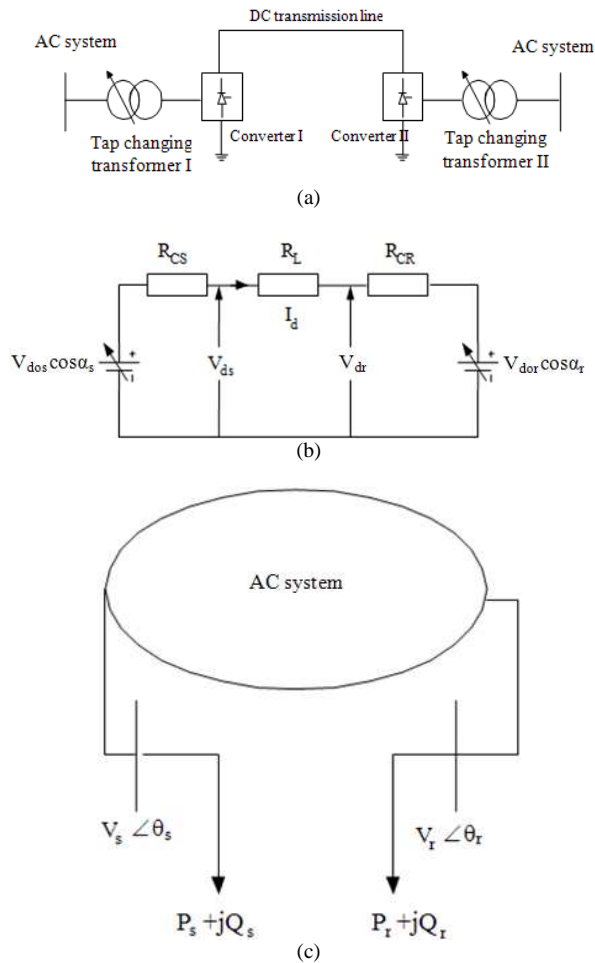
DC transmission line

AC system

AC system

Tap changing transformer I

Converter I

Converter II

Tap changing transformer II

(a)

$R_{CS}$

$R_L$

$R_{CR}$

$I_d$

$V_{dos}\cos\alpha_s$

$V_{ds}$

$V_{dr}$

$V_{dor}\cos\alpha_r$

(b)

AC system

$V_s \angle\theta_s$

$V_r \angle\theta_r$

$P_s + jQ_s$

$P_r + jQ_r$

(c)